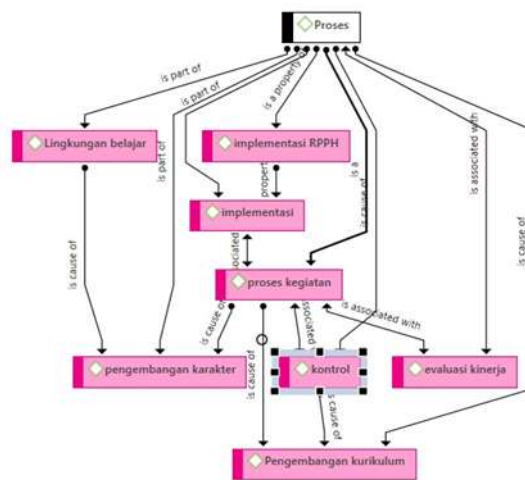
Proses

is part of

is part of

is a property

Lingkungan belajar

implementasi RPPH

is part of

property

implementasi

is a

is cause of

is associated with

is cause of

associated

is cause of

proses kegiatan

is cause of

associated

is associated with

pengembangan karakter

is cause of

kontrol

evaluasi kinerja

is cause of

Pengembangan kurikulum